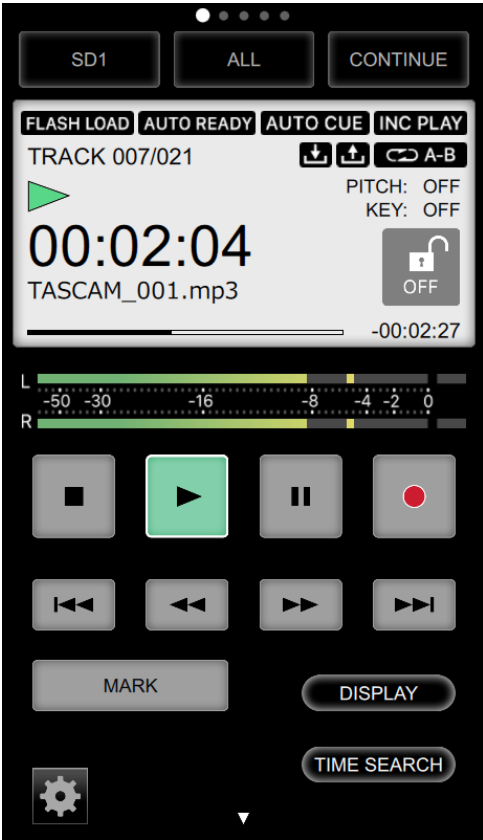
SD1

ALL

CONTINUE

FLASH LOAD AUTO READY AUTO CUE INC PLAY

TRACK 007/021

A-B

PITCH: OFF

KEY: OFF

00:02:04

OFF

TASCAM_001.mp3

-00:02:27

L

-50 -30 -16 -8 -4 -2 0

R

MARK

DISPLAY

TIME SEARCH